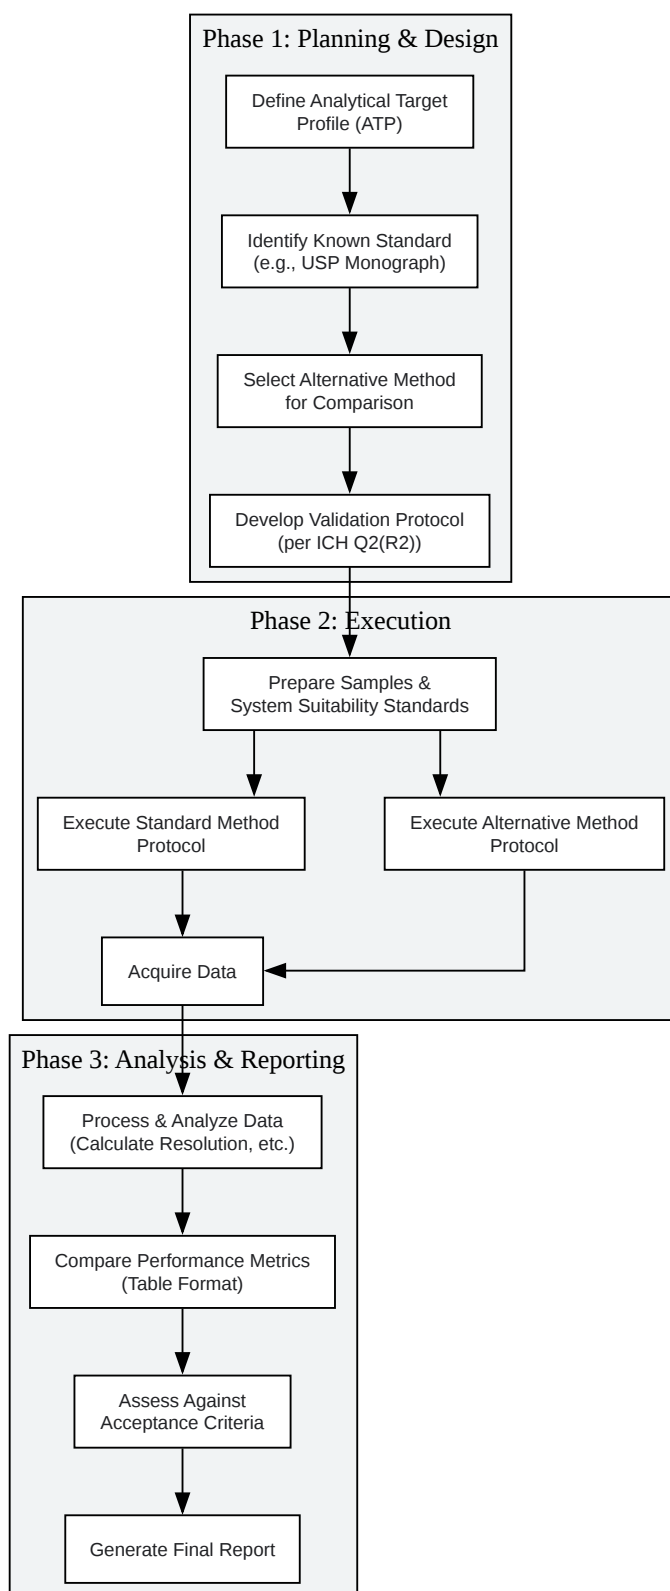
Phase 1: Planning & Design

Define Analytical Target Profile (ATP)

Identify Known Standard (e.g., USP Monograph)

Select Alternative Method for Comparison

Develop Validation Protocol (per ICH Q2(R2))

Phase 2: Execution

Prepare Samples & System Suitability Standards

Execute Standard Method Protocol

Execute Alternative Method Protocol

Acquire Data

Phase 3: Analysis & Reporting

Process & Analyze Data (Calculate Resolution, etc.)

Compare Performance Metrics (Table Format)

Assess Against Acceptance Criteria

Generate Final Report